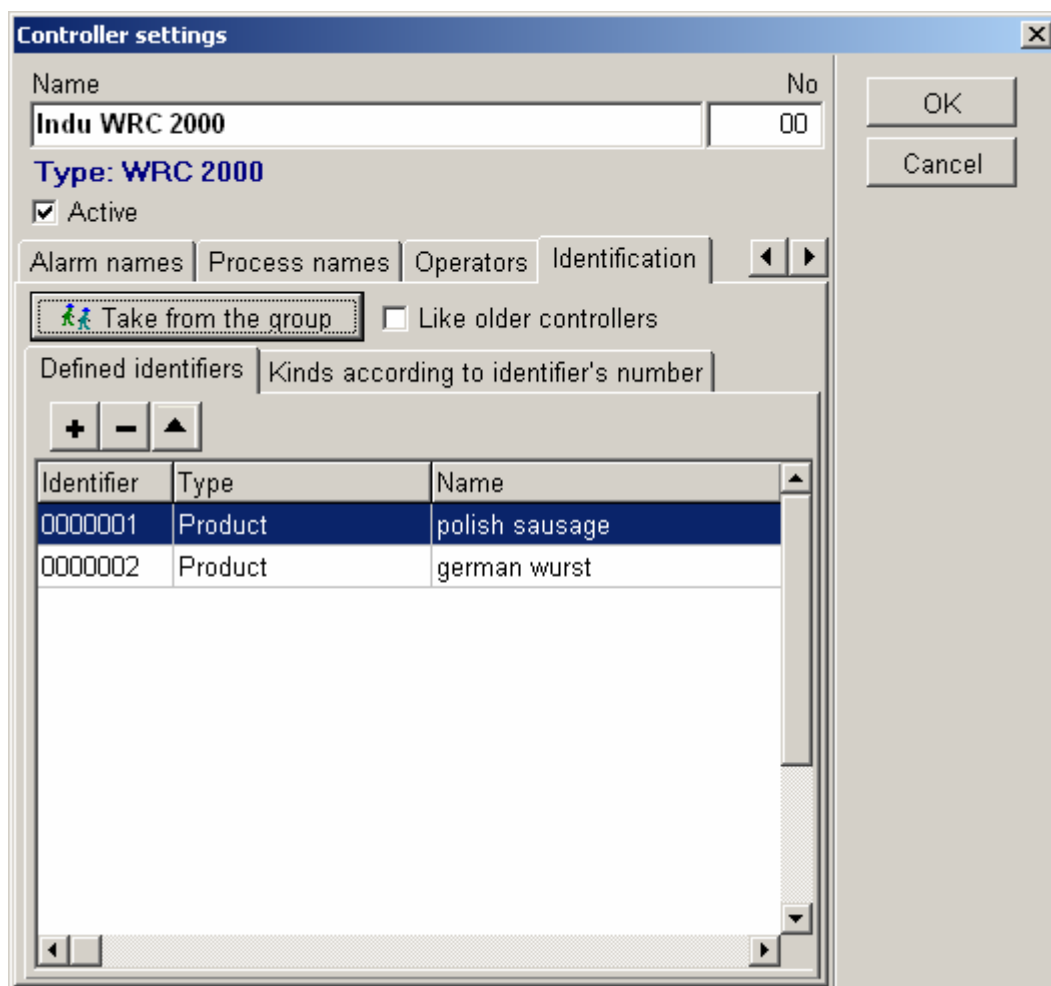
Controller settings

Name
Indu WRC 2000

No
00

OK

Cancel

Type: WRC 2000

Active

Alarm names | Process names | Operators | Identification

Take from the group

Like older controllers

Defined identifiers | Kinds according to identifier's number

+ −

| Identifier | Type | Name |
|---|---|---|
| 0000001 | Product | polish sausage |
| 0000002 | Product | german wurst |